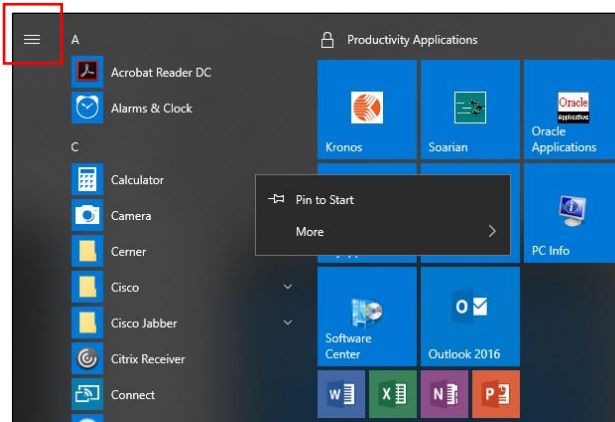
A

Acrobat Reader DC

Alarms & Clock

C

Calculator

Camera

Cerner

Cisco

Cisco Jabber

Citrix Receiver

Connect

Productivity Applications

Kronos

Soarian

Oracle applications

Oracle Applications

PC Info

Software Center

Outlook 2016

Pin to Start

More